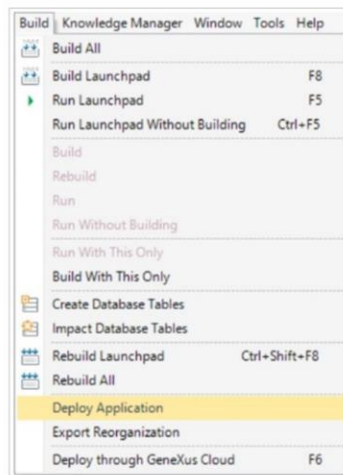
Build Knowledge Manager Window Tools Help

Build All
Build Launchpad F8
Run Launchpad F5
Run Launchpad Without Building Ctrl+F5
Build
Rebuild
Run
Run Without Building
Run With This Only
Build With This Only
Create Database Tables
Impact Database Tables
Rebuild Launchpad Ctrl+Shift+F8
Rebuild All
Deploy Application
Export Reorganization
Deploy through GeneXus Cloud F6